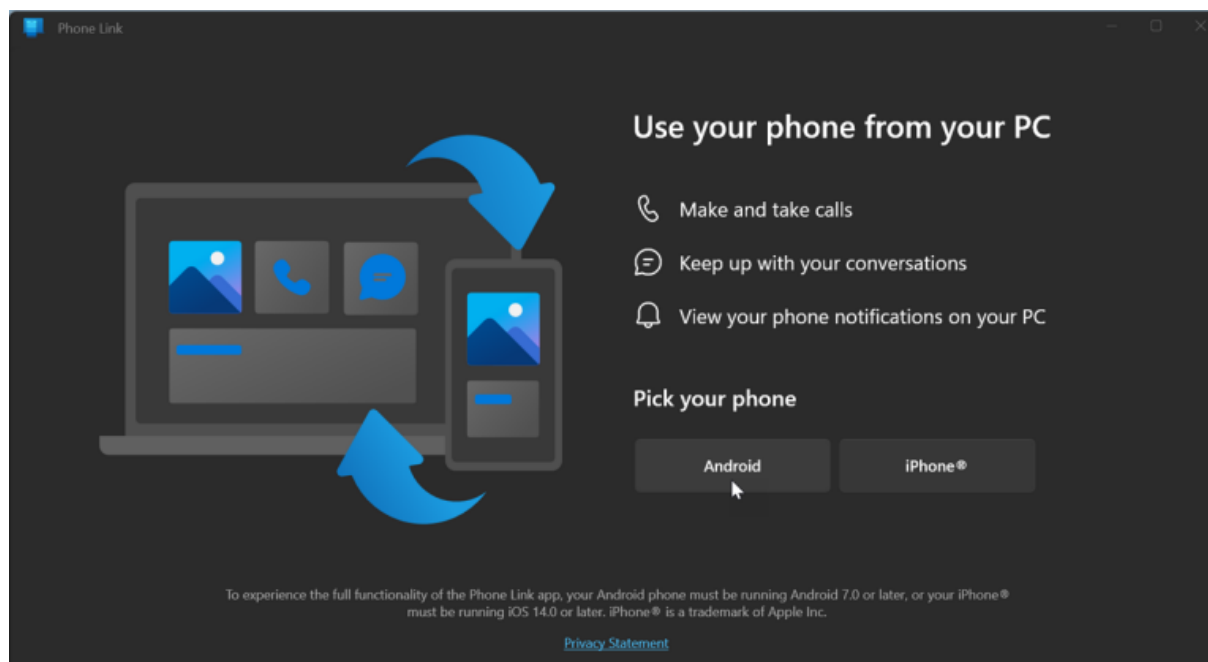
Phone Link

Use your phone from your PC

Make and take calls

Keep up with your conversations

View your phone notifications on your PC

Pick your phone

Android

iPhone®

To experience the full functionality of the Phone Link app, your Android phone must be running Android 7.0 or later, or your iPhone® must be running iOS 14.0 or later. iPhone® is a trademark of Apple Inc.

Privacy Statement